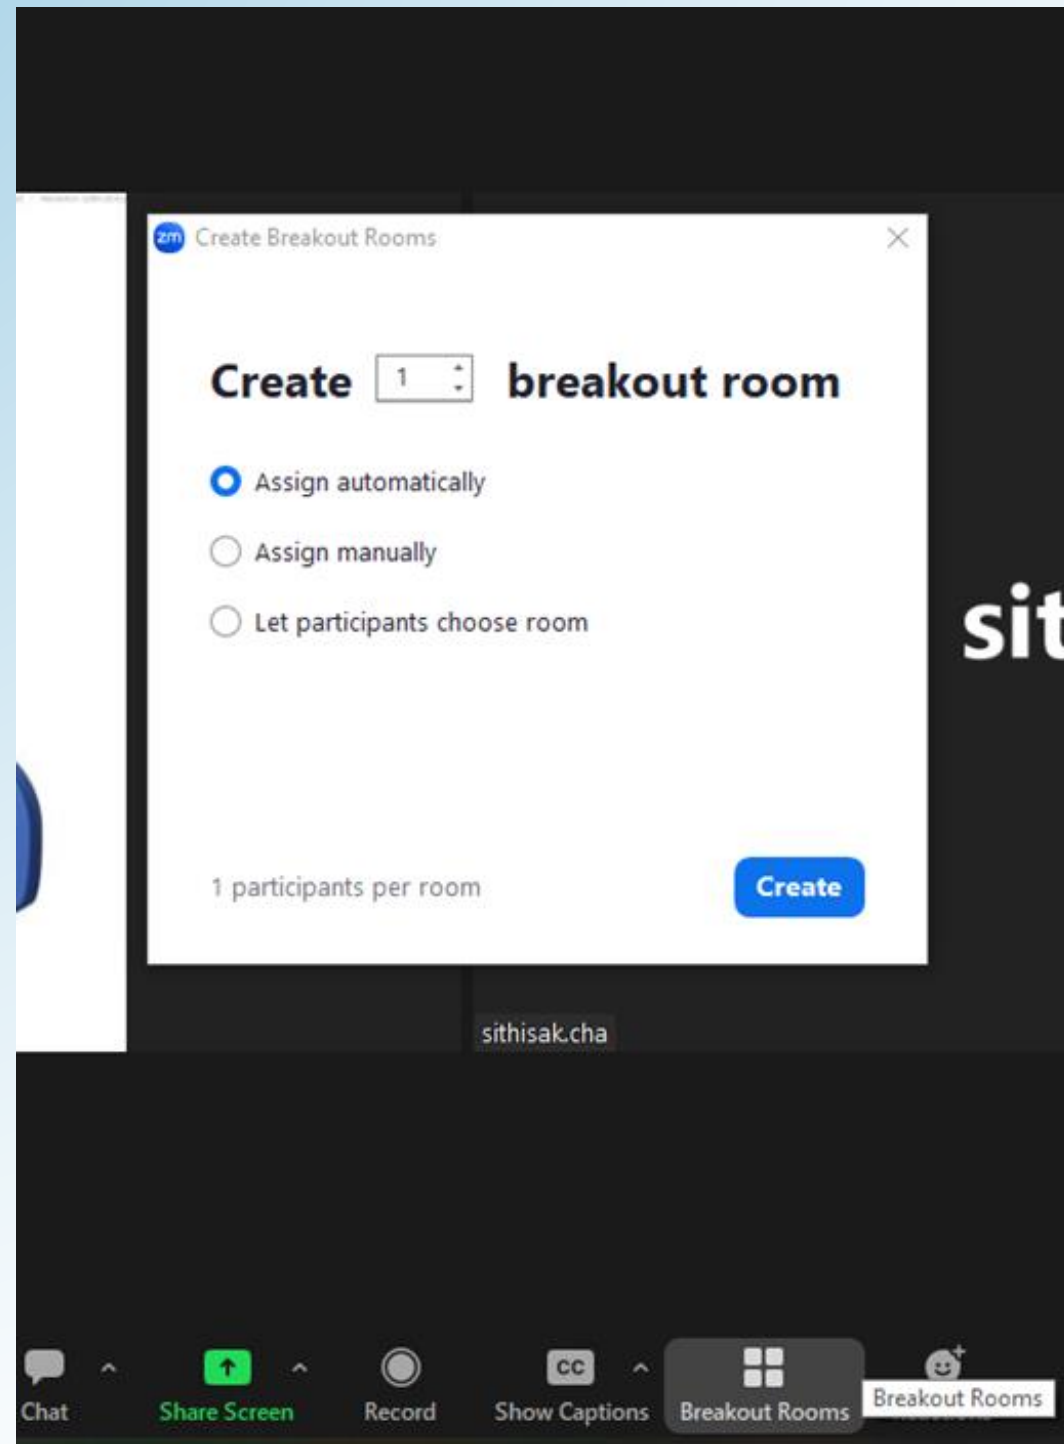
zm Create Breakout Rooms

Create 1 breakout room

Assign automatically

Assign manually

Let participants choose room

1 participants per room

Create

sit

sithisak.cha

Chat

Share Screen

Record

CC

Show Captions

Breakout Rooms

Breakout Rooms